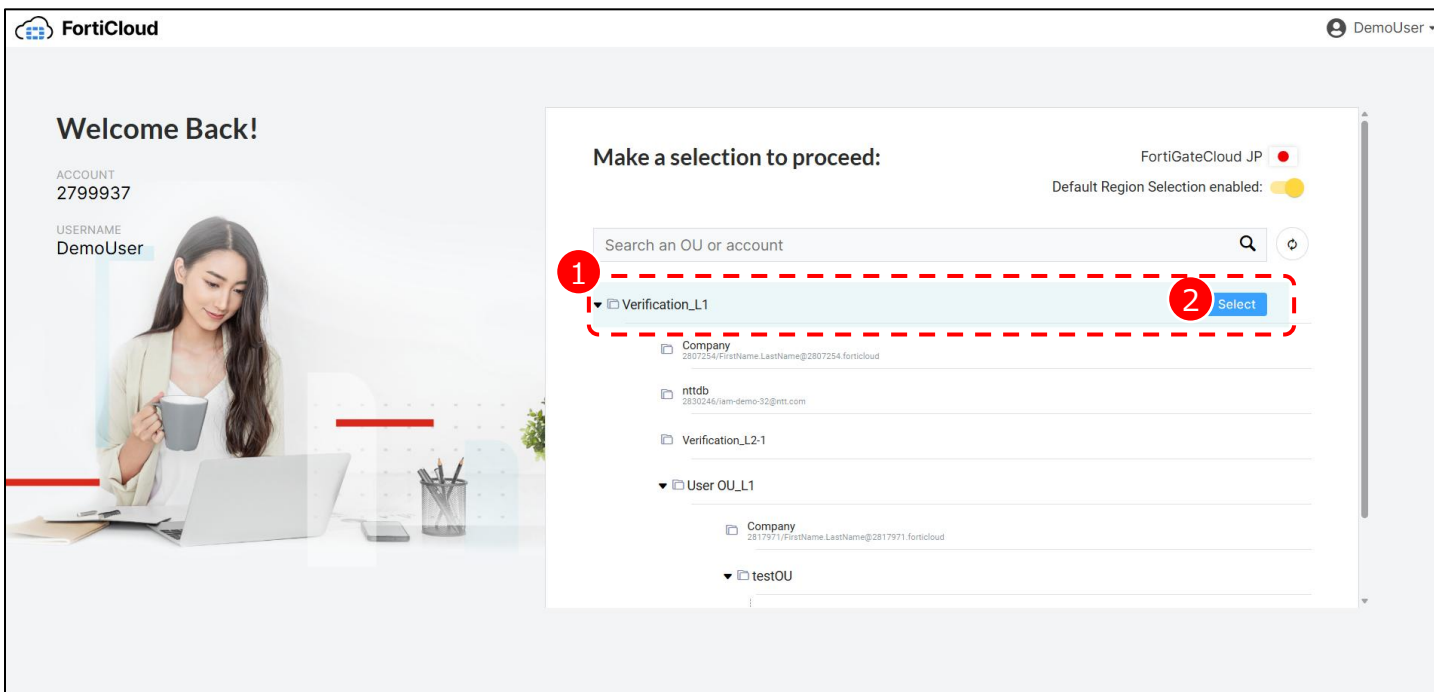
FortiCloud

DemoUser

Welcome Back!

ACCOUNT
2799937

USERNAME
DemoUser

Make a selection to proceed:

FortiGateCloud JP

Default Region Selection enabled:

Search an OU or account

1

Verification_L1

2

Select

Company
2807254/FirstName.LastName@2807254.forticloud

nttdb
2830246/iam-demo-32@ntt.com

Verification_L2-1

User OU_L1

Company
2817971/FirstName.LastName@2817971.forticloud

testOU